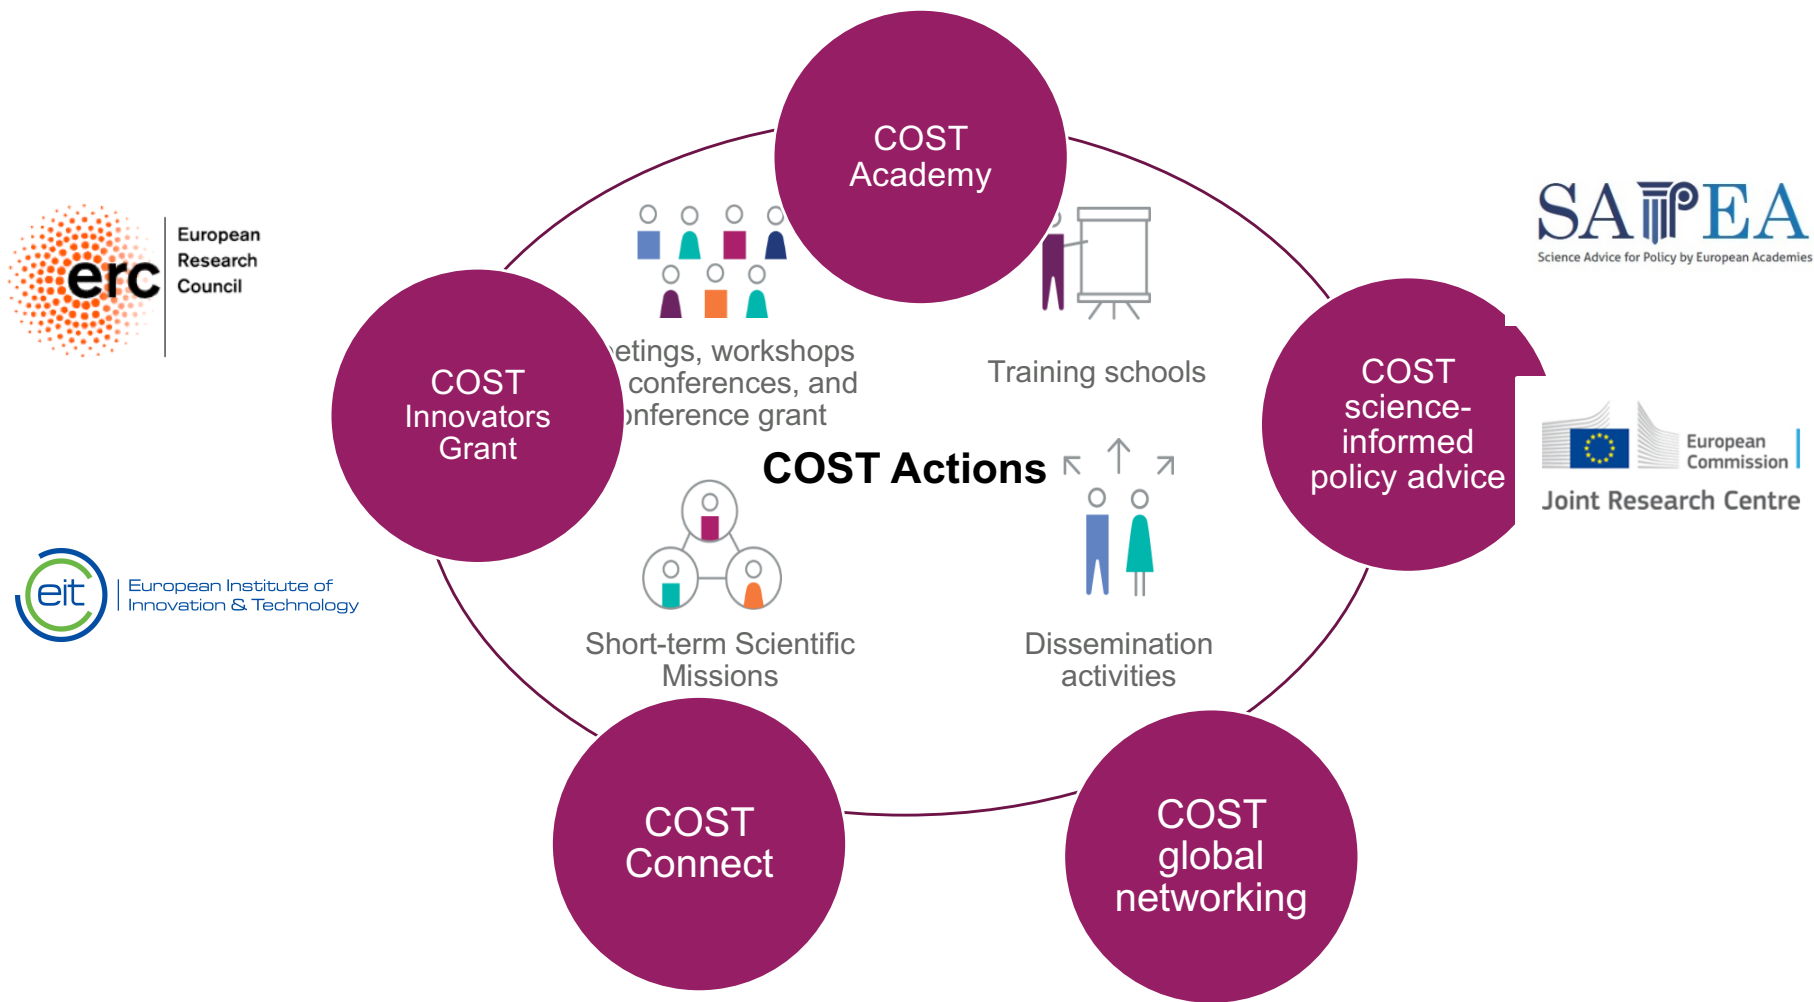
erc European Research Council

COST Academy

SAPEA
Science Advice for Policy by European Academies

COST Innovators Grant

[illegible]etings, workshops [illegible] conferences, and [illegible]nference grant

Training schools

COST science-informed policy advice

European Commission
Joint Research Centre

COST Actions

eit European Institute of Innovation & Technology

Short-term Scientific Missions

Dissemination activities

COST Connect

COST global networking